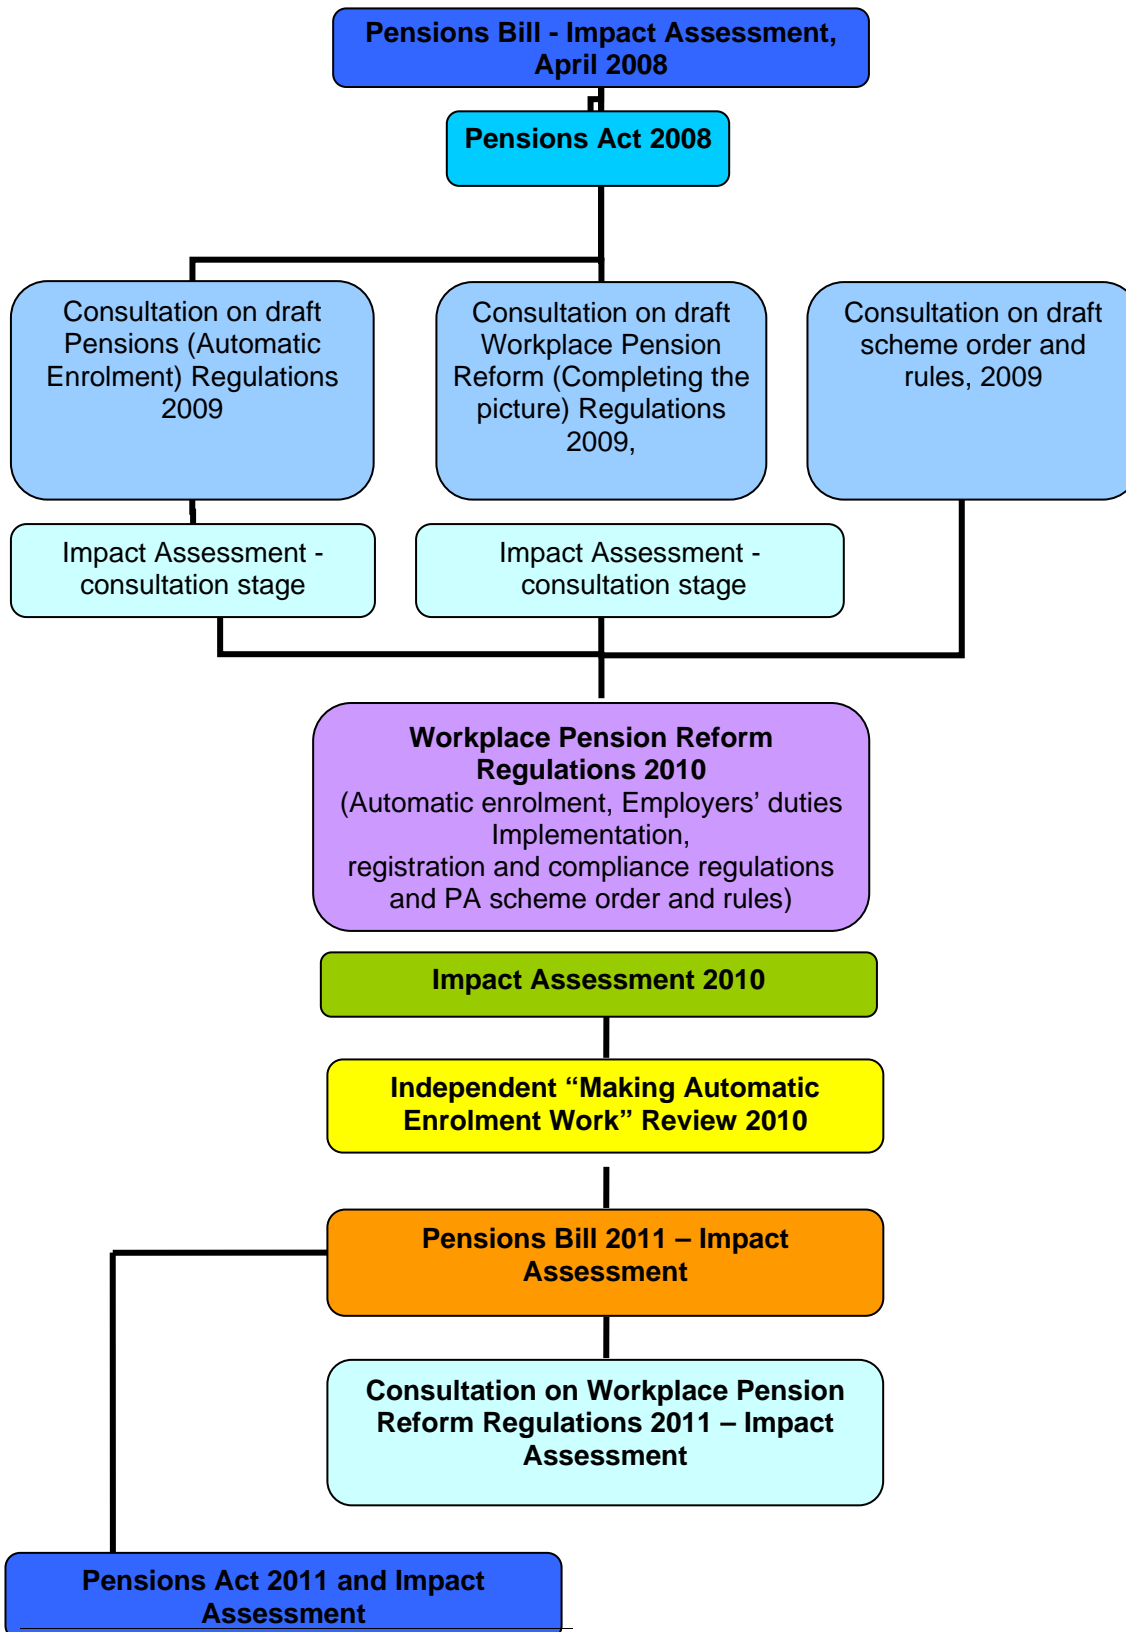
Pensions Bill - Impact Assessment, April 2008

Pensions Act 2008

Consultation on draft Pensions (Automatic Enrolment) Regulations 2009

Consultation on draft Workplace Pension Reform (Completing the picture) Regulations 2009,

Consultation on draft scheme order and rules, 2009

Impact Assessment - consultation stage

Impact Assessment - consultation stage

Workplace Pension Reform Regulations 2010
(Automatic enrolment, Employers’ duties Implementation, registration and compliance regulations and PA scheme order and rules)

Impact Assessment 2010

Independent “Making Automatic Enrolment Work” Review 2010

Pensions Bill 2011 – Impact Assessment

Consultation on Workplace Pension Reform Regulations 2011 – Impact Assessment

Pensions Act 2011 and Impact Assessment